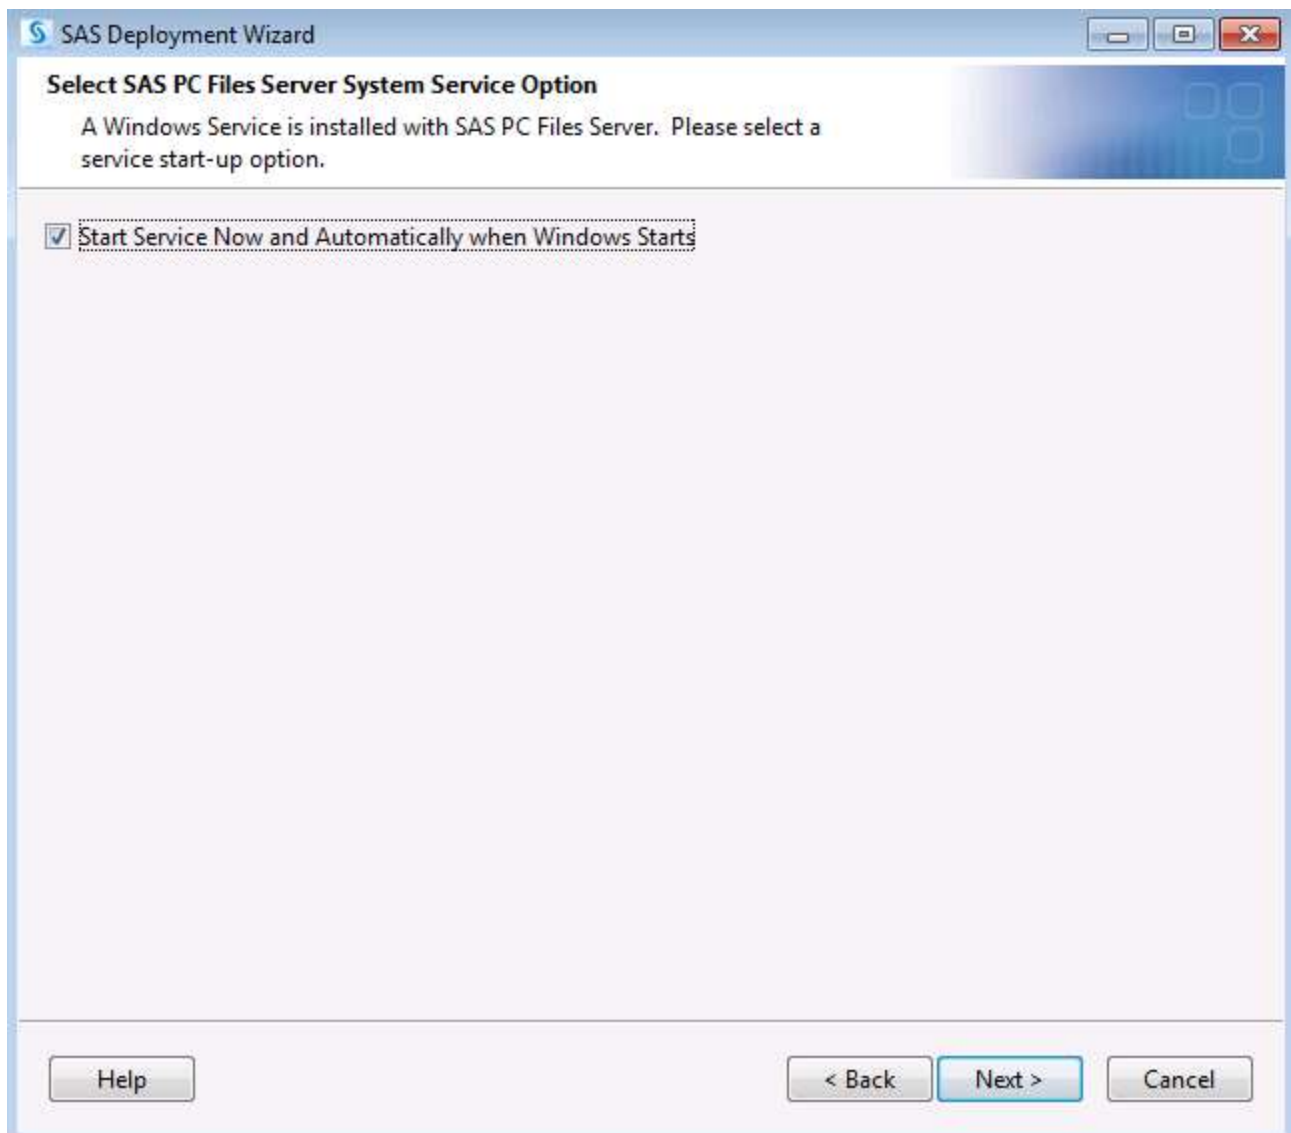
SAS Deployment Wizard

Select SAS PC Files Server System Service Option

A Windows Service is installed with SAS PC Files Server. Please select a service start-up option.

Start Service Now and Automatically when Windows Starts

Help

< Back

Next >

Cancel